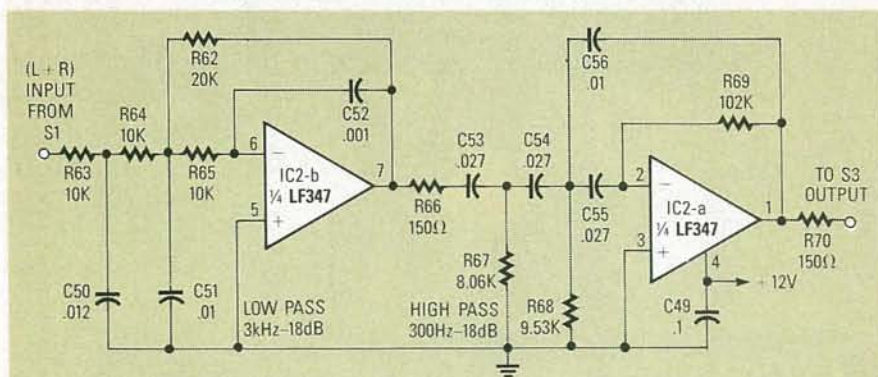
(L + R)
INPUT
FROM
S1

R62
20K

R64
10K

C52
.001

R63
10K

R65
10K

6

7

5

IC2-b
¼ LF347

C53
.027

C54
.027

R66
150Ω

C56
.01

R69
102K

2

1

3

4

IC2-a
¼ LF347

C55
.027

TO S3
OUTPUT

R70
150Ω

+12V

C50
.012

C51
.01

LOW PASS
3kHz–18dB

R67
8.06K

HIGH PASS
300Hz–18dB

R68
9.53K

C49
.1